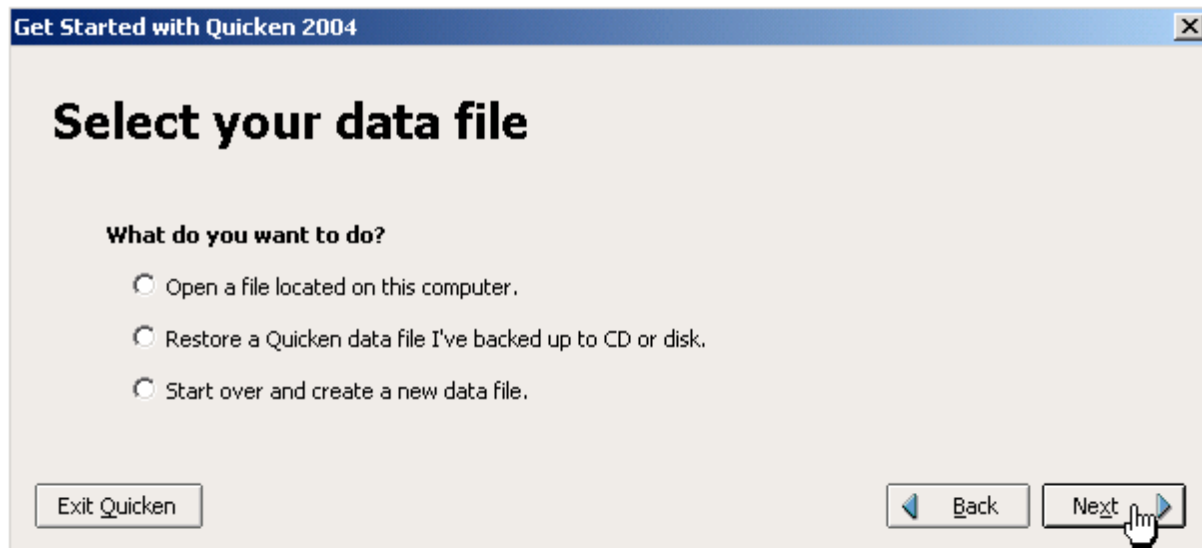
Get Started with Quicken 2004

Select your data file

What do you want to do?

Open a file located on this computer.

Restore a Quicken data file I've backed up to CD or disk.

Start over and create a new data file.

Exit Quicken

Back

Next